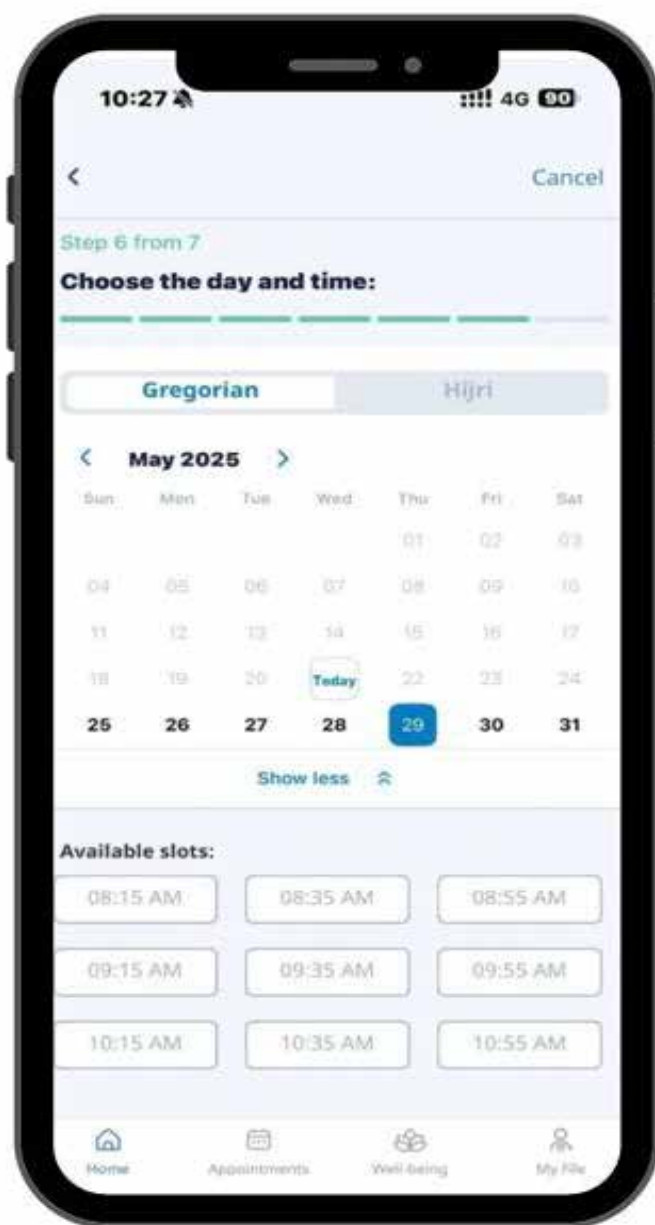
10:27

4G 90

<

Cancel

Step 6 from 7

Choose the day and time:

Gregorian

Hijri

<

May 2025

>

| Sun | Mon | Tue | Wed | Thu | Fri | Sat |
|---|---|---|---|---|---|---|
| | | | | 01 | 02 | 03 |
| 04 | 05 | 06 | 07 | 08 | 09 | 10 |
| 11 | 12 | 13 | 14 | 15 | 16 | 17 |
| 18 | 19 | 20 | Today | 22 | 23 | 24 |
| 25 | 26 | 27 | 28 | 29 | 30 | 31 |

Show less

Available slots:

08:15 AM

08:35 AM

08:55 AM

09:15 AM

09:35 AM

09:55 AM

10:15 AM

10:35 AM

10:55 AM

Home

Appointments

Well-being

My File